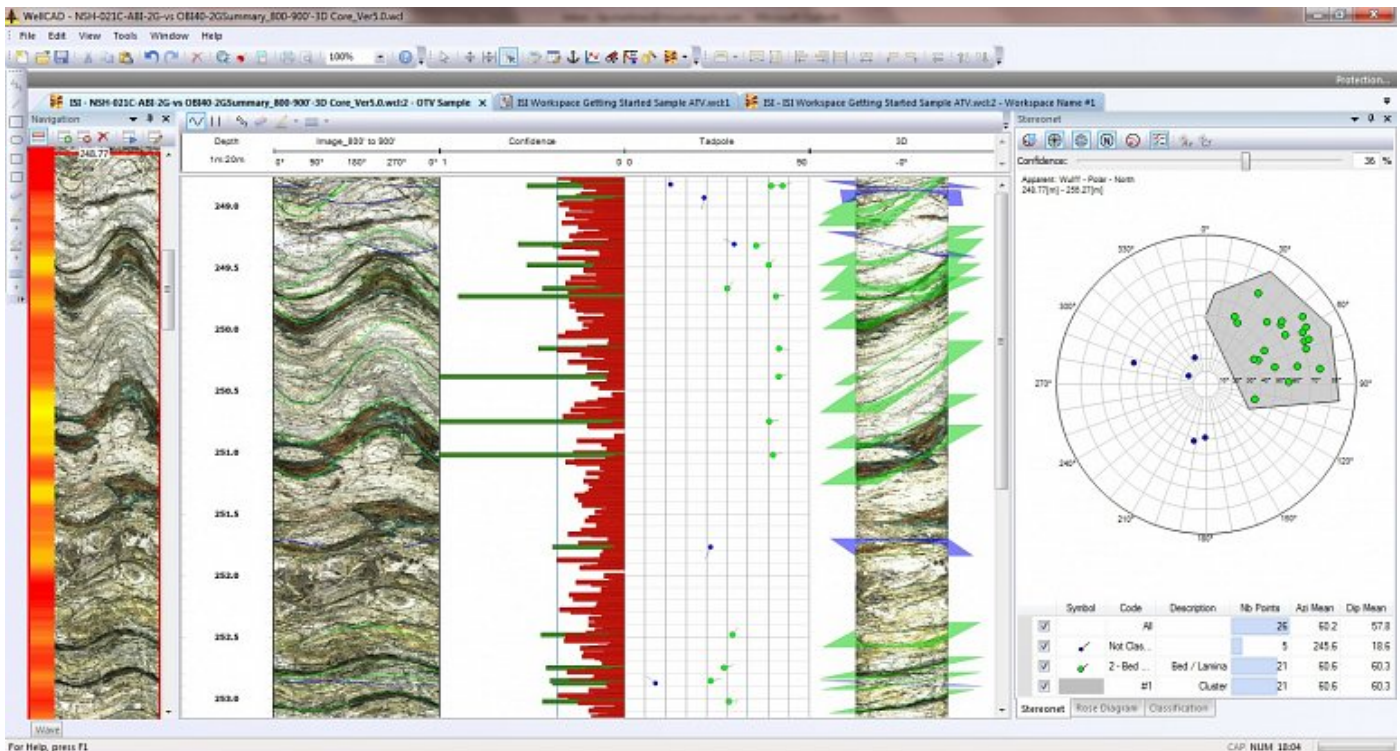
WellCAD - NSH-021C-ABI-2G-vs OBI40-2GSummary_800-900'-3D Core_Ver5.0.wcl

File Edit View Tools Window Help

100%

Protection...

ISI - NSH-021C-ABI-2G-vs OBI40-2GSummary_800-900'-3D Core_Ver5.0.wcl:2 - OTV Sample
ISI Workspace Getting Started Sample ATV.wcl:1
ISI - ISI Workspace Getting Started Sample ATV.wcl:2 - Workspace Name #1

Navigation

240.77

Depth
1m:20m

Image_800' to 900'
0° 90° 180° 270° 0°

Confidence
1 0

Tadpole
0 90

3D
-0°

249.0
249.5
250.0
250.5
251.0
251.5
252.0
252.5
253.0

Stereonet

Confidence: 35 %

Apparent: Wulff - Polar - North
240.77[m] - 255.27[m]

0°
30°
60°
90°
120°
150°
180°
210°
240°
270°
300°
330°

| | Symbol | Code | Description | Nb Points | Azi Mean | Dip Mean |
|---|---|---|---|---|---|---|
| ☑ | | All | | 26 | 60.2 | 57.8 |
| ☑ | | Not Clas... | | 5 | 245.6 | 18.6 |
| ☑ | | 2 - Bed ... | Bed / Lamina | 21 | 60.6 | 60.3 |
| ☑ | | #1 | Cluster | 21 | 60.6 | 60.3 |

Stereonet Rose Diagram Classification

Wave

For Help, press F1

CAP NUM 10:04